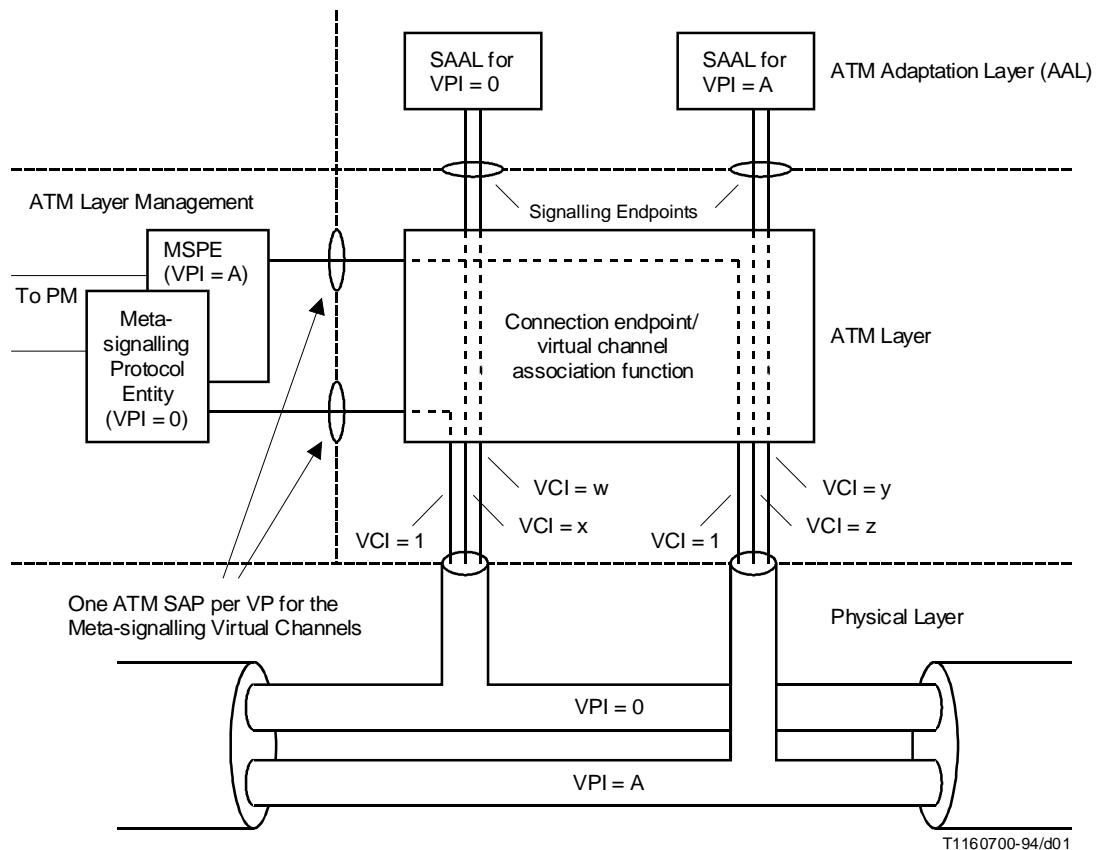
SAAL for VPI = 0

SAAL for VPI = A

ATM Adaptation Layer (AAL)

ATM Layer Management

Signalling Endpoints

MSPE (VPI = A)

To PM

Meta-signalling Protocol Entity (VPI = 0)

Connection endpoint/ virtual channel association function

ATM Layer

VCI = w

VCI = x

VCI = 1

VCI = y

VCI = z

VCI = 1

One ATM SAP per VP for the Meta-signalling Virtual Channels

Physical Layer

VPI = 0

VPI = A

T1160700-94/d01